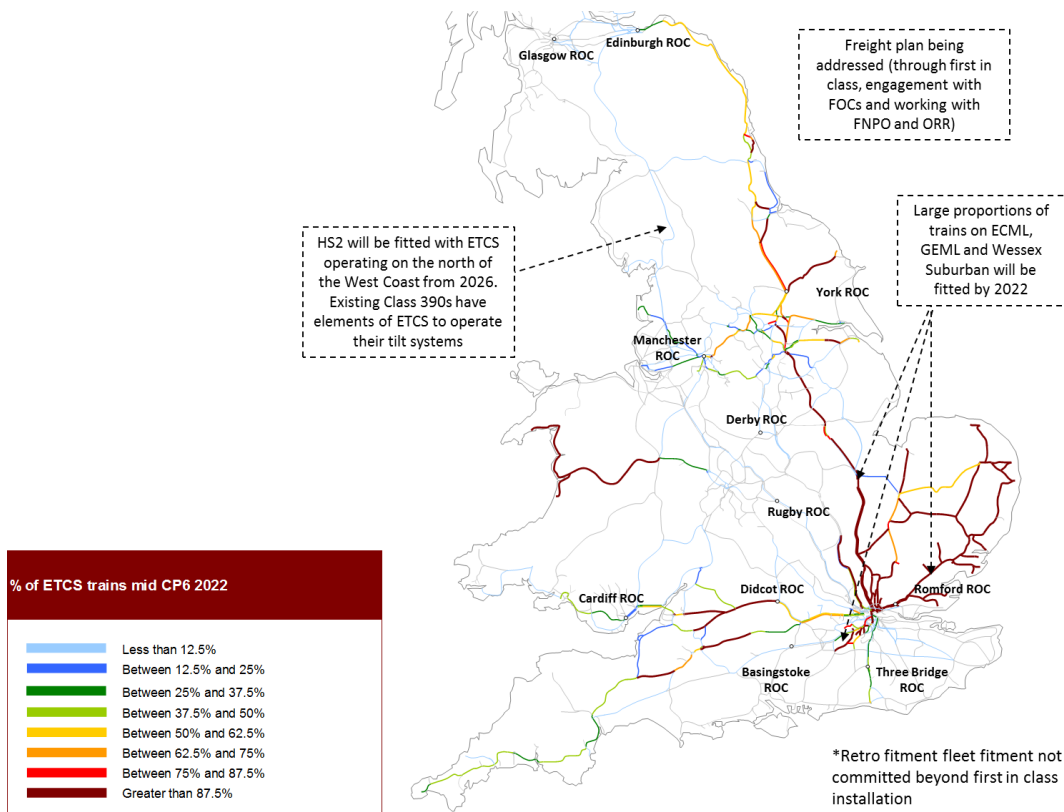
Glasgow ROC
Edinburgh ROC

Freight plan being addressed (through first in class, engagement with FOCs and working with FNPO and ORR)

HS2 will be fitted with ETCS operating on the north of the West Coast from 2026. Existing Class 390s have elements of ETCS to operate their tilt systems

Large proportions of trains on ECML, GEML and Wessex Suburban will be fitted by 2022

York ROC
Manchester ROC
Derby ROC
Rugby ROC
Cardiff ROC
Didcot ROC
Romford ROC
Basingstoke ROC
Three Bridge ROC

% of ETCS trains mid CP6 2022

Less than 12.5%
Between 12.5% and 25%
Between 25% and 37.5%
Between 37.5% and 50%
Between 50% and 62.5%
Between 62.5% and 75%
Between 75% and 87.5%
Greater than 87.5%

*Retro fitment fleet fitment not committed beyond first in class installation